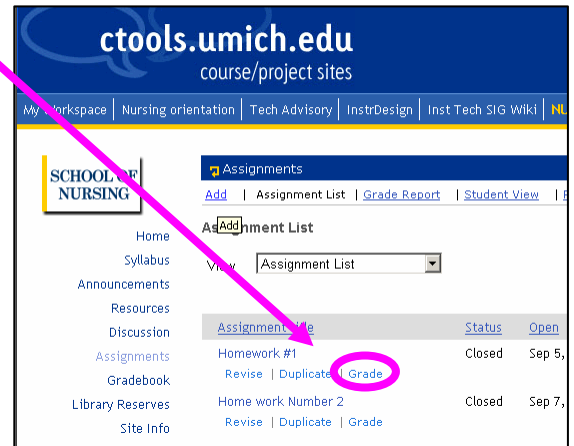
ctools.umich.edu
course/project sites

My Workspace | Nursing orientation | Tech Advisory | InstrDesign | Inst Tech SIG Wiki | NL

SCHOOL OF NURSING

Home
Syllabus
Announcements
Resources
Discussion
Assignments
Gradebook
Library Reserves
Site Info

Assignments

Add | Assignment List | Grade Report | Student View

Add

Assignment List

View Assignment List

| Assignment Title | Status | Open |
|---|---|---|
| Homework #1<br>Revise \| Duplicate \| Grade | Closed | Sep 5, |
| Home work Number 2<br>Revise \| Duplicate \| Grade | Closed | Sep 7, |